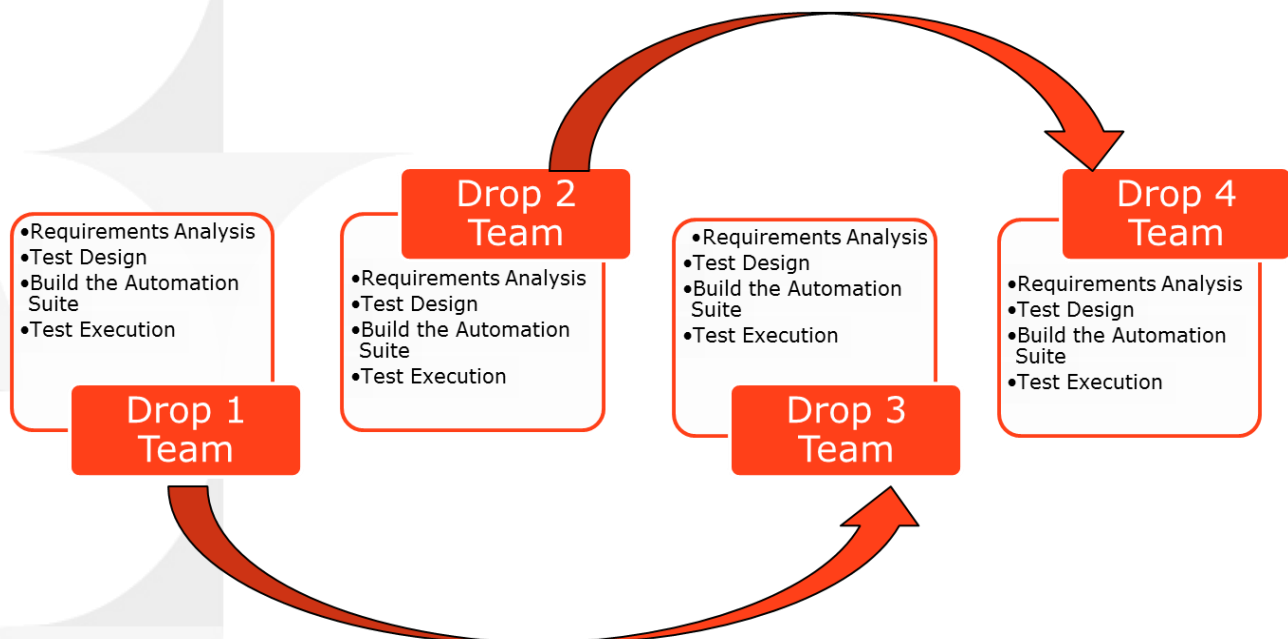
•Requirements Analysis
•Test Design
•Build the Automation Suite
•Test Execution

Drop 1 Team

Drop 2 Team

•Requirements Analysis
•Test Design
•Build the Automation Suite
•Test Execution

•Requirements Analysis
•Test Design
•Build the Automation Suite
•Test Execution

Drop 3 Team

Drop 4 Team

•Requirements Analysis
•Test Design
•Build the Automation Suite
•Test Execution